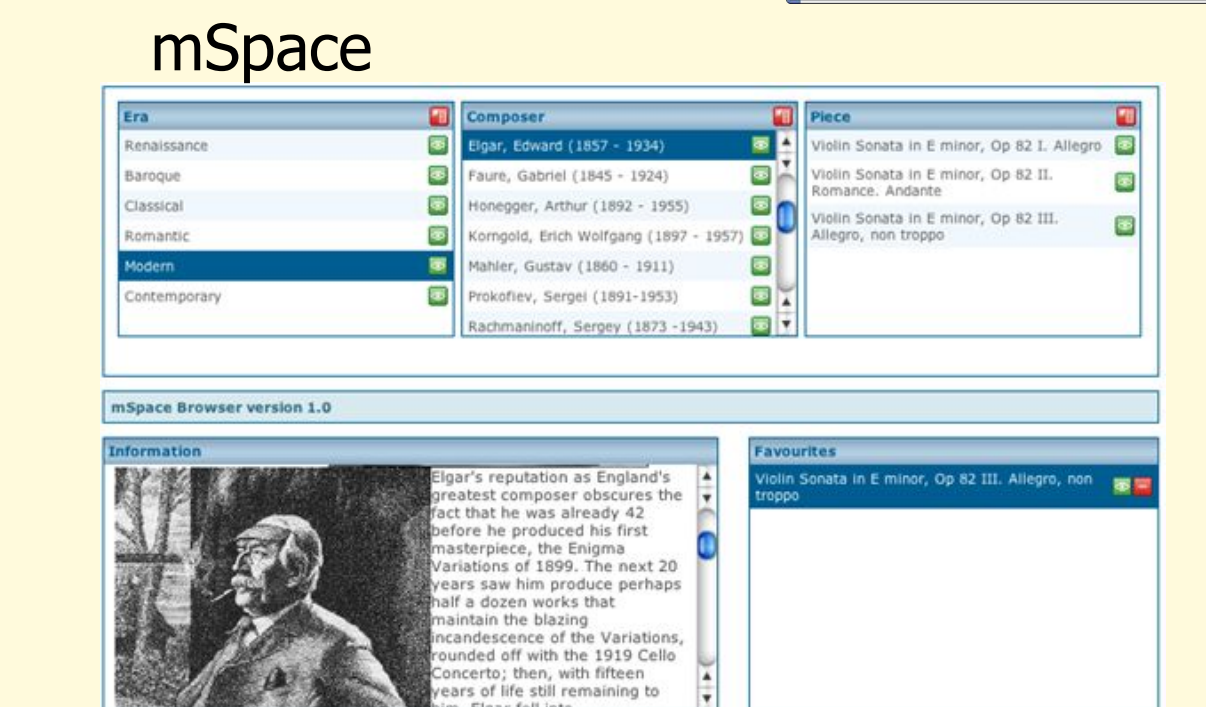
mSpace

Era
Renaissance
Baroque
Classical
Romantic
Modern
Contemporary

Composer
Elgar, Edward (1857 - 1934)
Faure, Gabriel (1845 - 1924)
Honegger, Arthur (1892 - 1955)
Korngold, Erich Wolfgang (1897 - 1957)
Mahler, Gustav (1860 - 1911)
Prokofiev, Sergei (1891-1953)
Rachmaninoff, Sergey (1873 -1943)

Piece
Violin Sonata in E minor, Op 82 I. Allegro
Violin Sonata in E minor, Op 82 II. Romance. Andante
Violin Sonata in E minor, Op 82 III. Allegro, non troppo

mSpace Browser version 1.0

Information
Elgar's reputation as England's greatest composer obscures the fact that he was already 42 before he produced his first masterpiece, the Enigma Variations of 1899. The next 20 years saw him produce perhaps half a dozen works that maintain the blazing incandescence of the Variations, rounded off with the 1919 Cello Concerto; then, with fifteen years of life still remaining to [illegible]

Favourites
Violin Sonata in E minor, Op 82 III. Allegro, non troppo